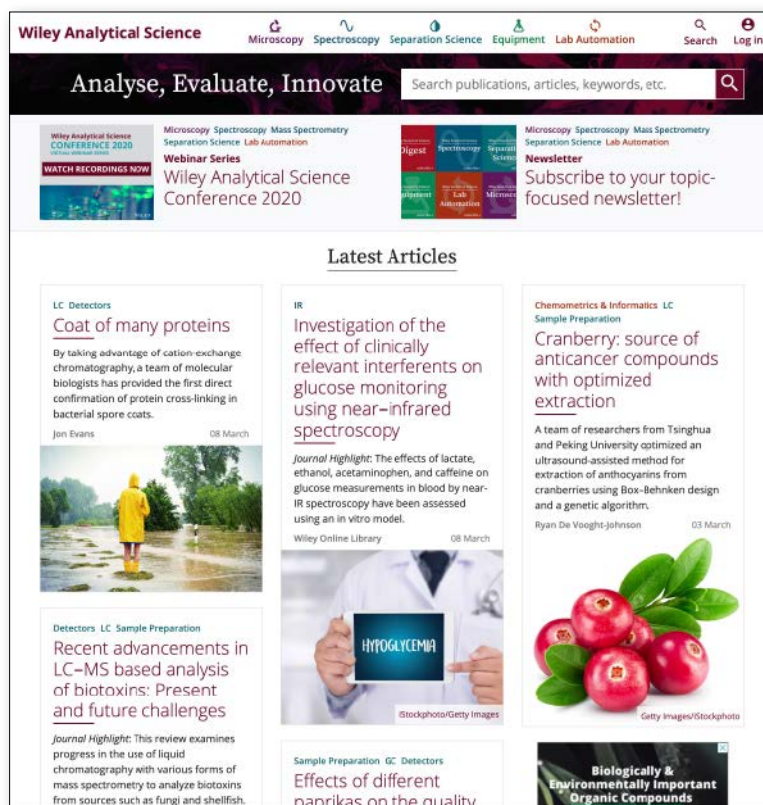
Wiley Analytical Science
Microscopy Spectroscopy Separation Science Equipment Lab Automation Search Log in

Analyse, Evaluate, Innovate
Search publications, articles, keywords, etc.

Wiley Analytical Science CONFERENCE 2020
WATCH RECORDINGS NOW
Microscopy Spectroscopy Mass Spectrometry Separation Science Lab Automation
Webinar Series
Wiley Analytical Science Conference 2020

Digest Spectroscopy Separation Science Equipment Lab Automation
Microscopy Spectroscopy Mass Spectrometry Separation Science Lab Automation
Newsletter
Subscribe to your topic-focused newsletter!

Latest Articles

LC Detectors
Coat of many proteins
By taking advantage of cation-exchange chromatography, a team of molecular biologists has provided the first direct confirmation of protein cross-linking in bacterial spore coats.
Jon Evans 08 March

IR
Investigation of the effect of clinically relevant interferents on glucose monitoring using near–infrared spectroscopy
Journal Highlight: The effects of lactate, ethanol, acetaminophen, and caffeine on glucose measurements in blood by near-IR spectroscopy have been assessed using an in vitro model.
Wiley Online Library 08 March
HYPOGLYCEMIA
iStockphoto/Getty Images

Chemometrics & Informatics LC Sample Preparation
Cranberry: source of anticancer compounds with optimized extraction
A team of researchers from Tsinghua and Peking University optimized an ultrasound-assisted method for extraction of anthocyanins from cranberries using Box–Behnken design and a genetic algorithm.
Ryan De Vooght-Johnson 03 March
Getty Images/iStockphoto

Detectors LC Sample Preparation
Recent advancements in LC–MS based analysis of biotoxins: Present and future challenges
Journal Highlight: This review examines progress in the use of liquid chromatography with various forms of mass spectrometry to analyze biotoxins from sources such as fungi and shellfish.

Sample Preparation GC Detectors
Effects of different paprikas on the quality

Biologically & Environmentally Important Organic Compounds